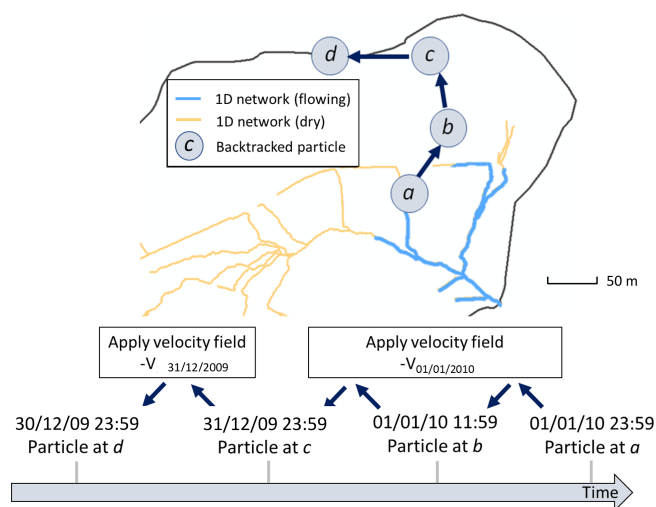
d
c
b
a

1D network (flowing)
1D network (dry)
c Backtracked particle

50 m

Apply velocity field
-V $_{31/12/2009}$

Apply velocity field
-V$_{01/01/2010}$

30/12/09 23:59
Particle at *d*

31/12/09 23:59
Particle at *c*

01/01/10 11:59
Particle at *b*

01/01/10 23:59
Particle at *a*

Time